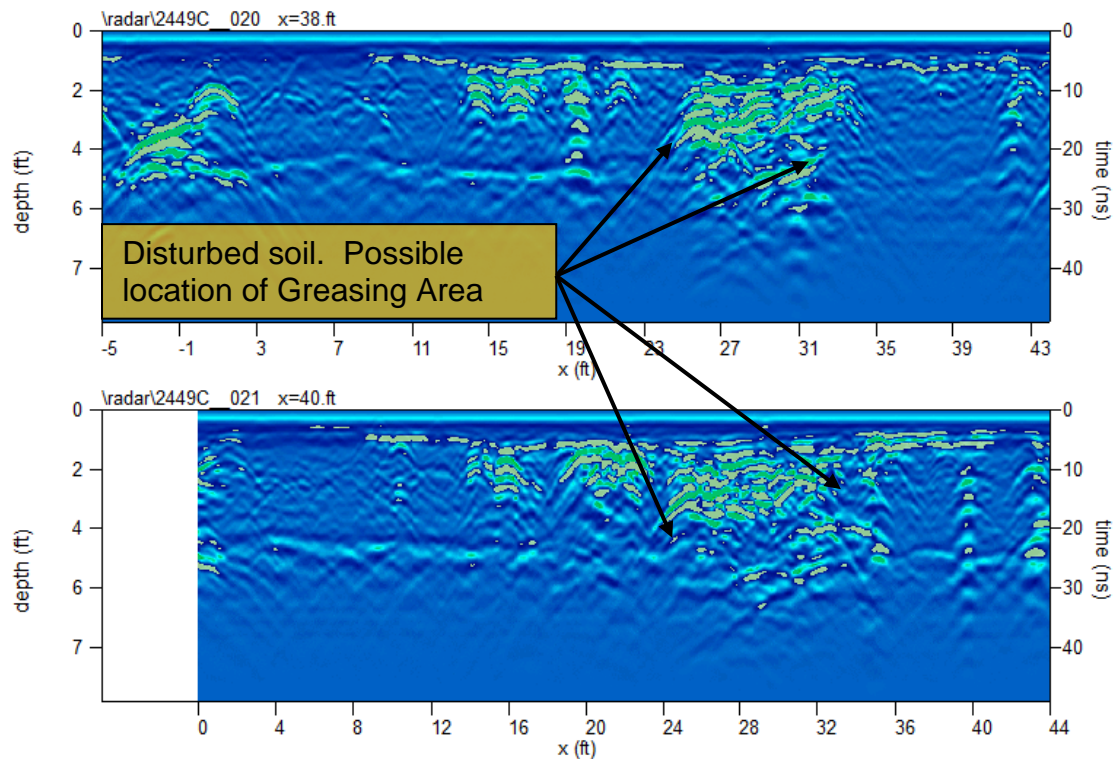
\radar\2449C__020 x=38.ft

0
2
4
6
7
depth (ft)

0
10
20
30
40
time (ns)

Disturbed soil. Possible location of Greasing Area

-5 -1 3 7 11 15 19 23 27 31 35 39 43
x (ft)

\radar\2449C__021 x=40.ft

0
2
4
6
7
depth (ft)

0
10
20
30
40
time (ns)

0 4 8 12 16 20 24 28 32 36 40 44
x (ft)